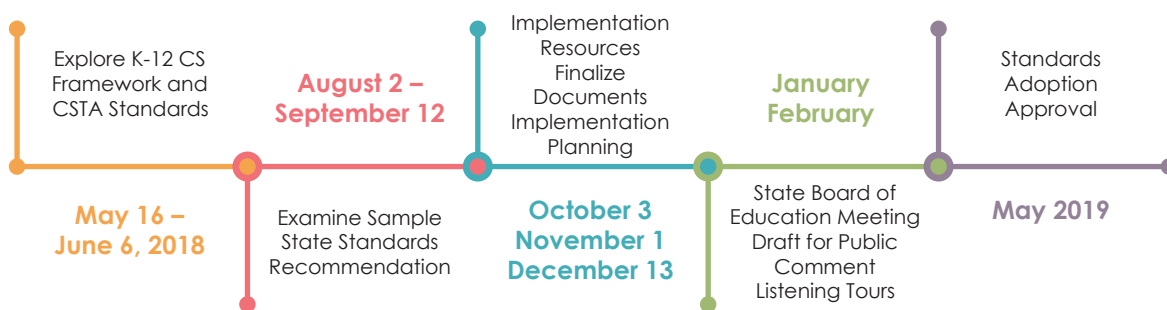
Explore K-12 CS Framework and CSTA Standards

May 16 – June 6, 2018

August 2 – September 12

Examine Sample State Standards Recommendation

Implementation Resources Finalize Documents Implementation Planning

October 3 November 1 December 13

January February

State Board of Education Meeting Draft for Public Comment Listening Tours

Standards Adoption Approval

May 2019